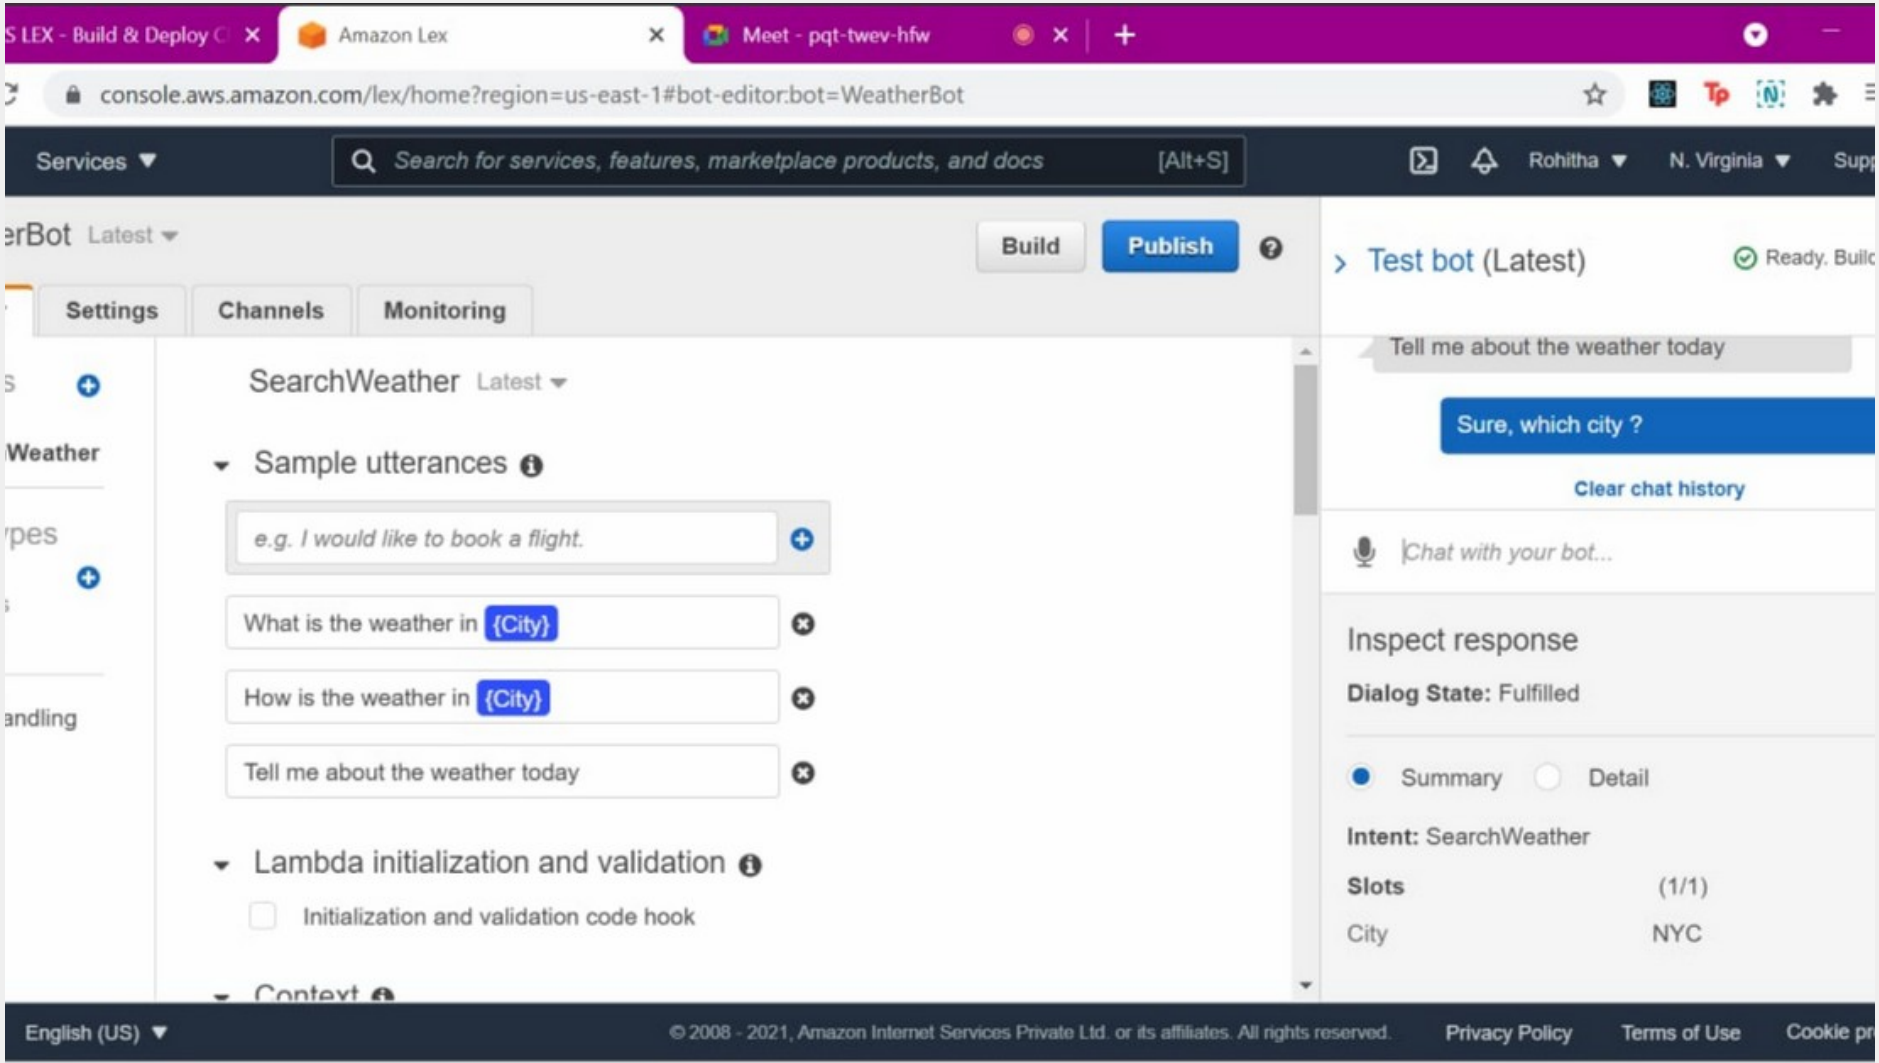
S LEX - Build & Deploy C ×
Amazon Lex ×
Meet - pqt-twev-hfw ×
+

console.aws.amazon.com/lex/home?region=us-east-1#bot-editor:bot=WeatherBot

Services ▼
Search for services, features, marketplace products, and docs [Alt+S]
Rohitha ▼ N. Virginia ▼ Supp

erBot Latest
Build Publish

Settings Channels Monitoring

s
Weather
ypes
andling

SearchWeather Latest

Sample utterances

e.g. I would like to book a flight.

What is the weather in {City}

How is the weather in {City}

Tell me about the weather today

Lambda initialization and validation

Initialization and validation code hook

Context

Test bot (Latest)
Ready. Buil

Tell me about the weather today

Sure, which city ?

Clear chat history

Chat with your bot...

Inspect response

Dialog State: Fulfilled

Summary Detail

Intent: SearchWeather

Slots (1/1)

City NYC

English (US) ▼
© 2008 - 2021, Amazon Internet Services Private Ltd. or its affiliates. All rights reserved.
Privacy Policy Terms of Use Cookie pr